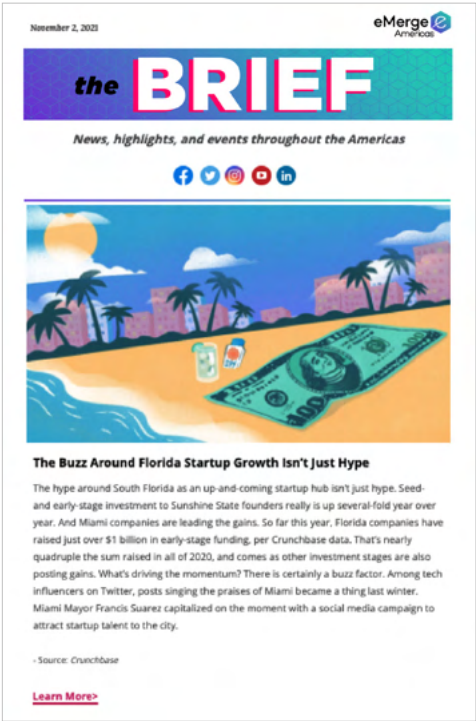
November 2, 2021

eMerge Americas

the BRIEF

News, highlights, and events throughout the Americas

The Buzz Around Florida Startup Growth Isn't Just Hype

The hype around South Florida as an up-and-coming startup hub isn't just hype. Seed- and early-stage investment to Sunshine State founders really is up several-fold year over year. And Miami companies are leading the gains. So far this year, Florida companies have raised just over $1 billion in early-stage funding, per Crunchbase data. That's nearly quadruple the sum raised in all of 2020, and comes as other investment stages are also posting gains. What's driving the momentum? There is certainly a buzz factor. Among tech influencers on Twitter, posts singing the praises of Miami became a thing last winter. Miami Mayor Francis Suarez capitalized on the moment with a social media campaign to attract startup talent to the city.

- Source: Crunchbase

Learn More>